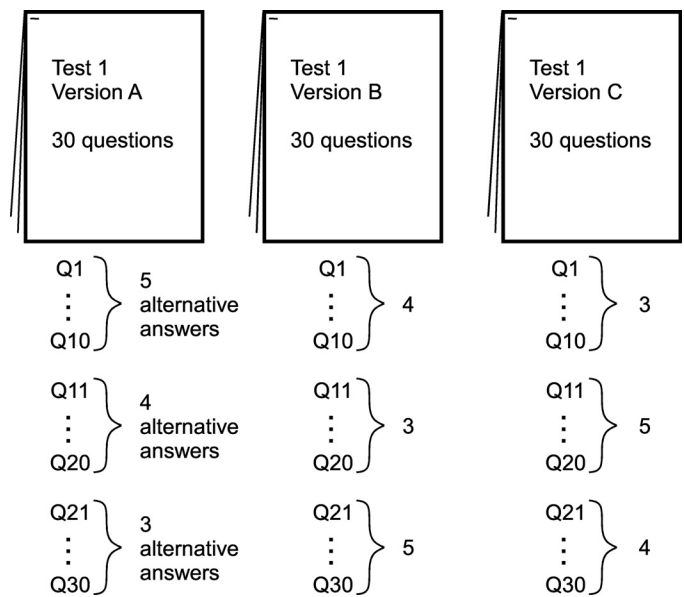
Test 1
Version A

30 questions

Test 1
Version B

30 questions

Test 1
Version C

30 questions

Q1
⋮
Q10
5 alternative answers

Q1
⋮
Q10
4

Q1
⋮
Q10
3

Q11
⋮
Q20
4 alternative answers

Q11
⋮
Q20
3

Q11
⋮
Q20
5

Q21
⋮
Q30
3 alternative answers

Q21
⋮
Q30
5

Q21
⋮
Q30
4